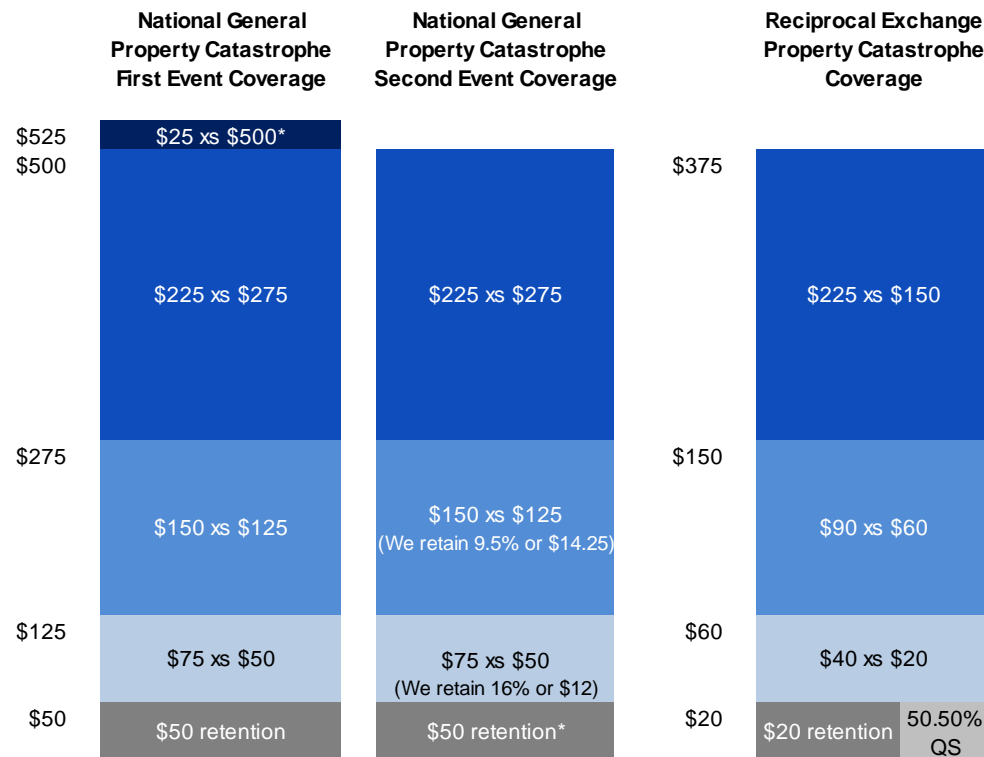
National General Property Catastrophe First Event Coverage

National General Property Catastrophe Second Event Coverage

Reciprocal Exchange Property Catastrophe Coverage

$525
$500
$275
$125
$50

$25 xs $500*
$225 xs $275
$150 xs $125
$75 xs $50
$50 retention

$225 xs $275
$150 xs $125
(We retain 9.5% or $14.25)
$75 xs $50
(We retain 16% or $12)
$50 retention*

$375
$150
$60
$20

$225 xs $150
$90 xs $60
$40 xs $20
$20 retention
50.50% QS